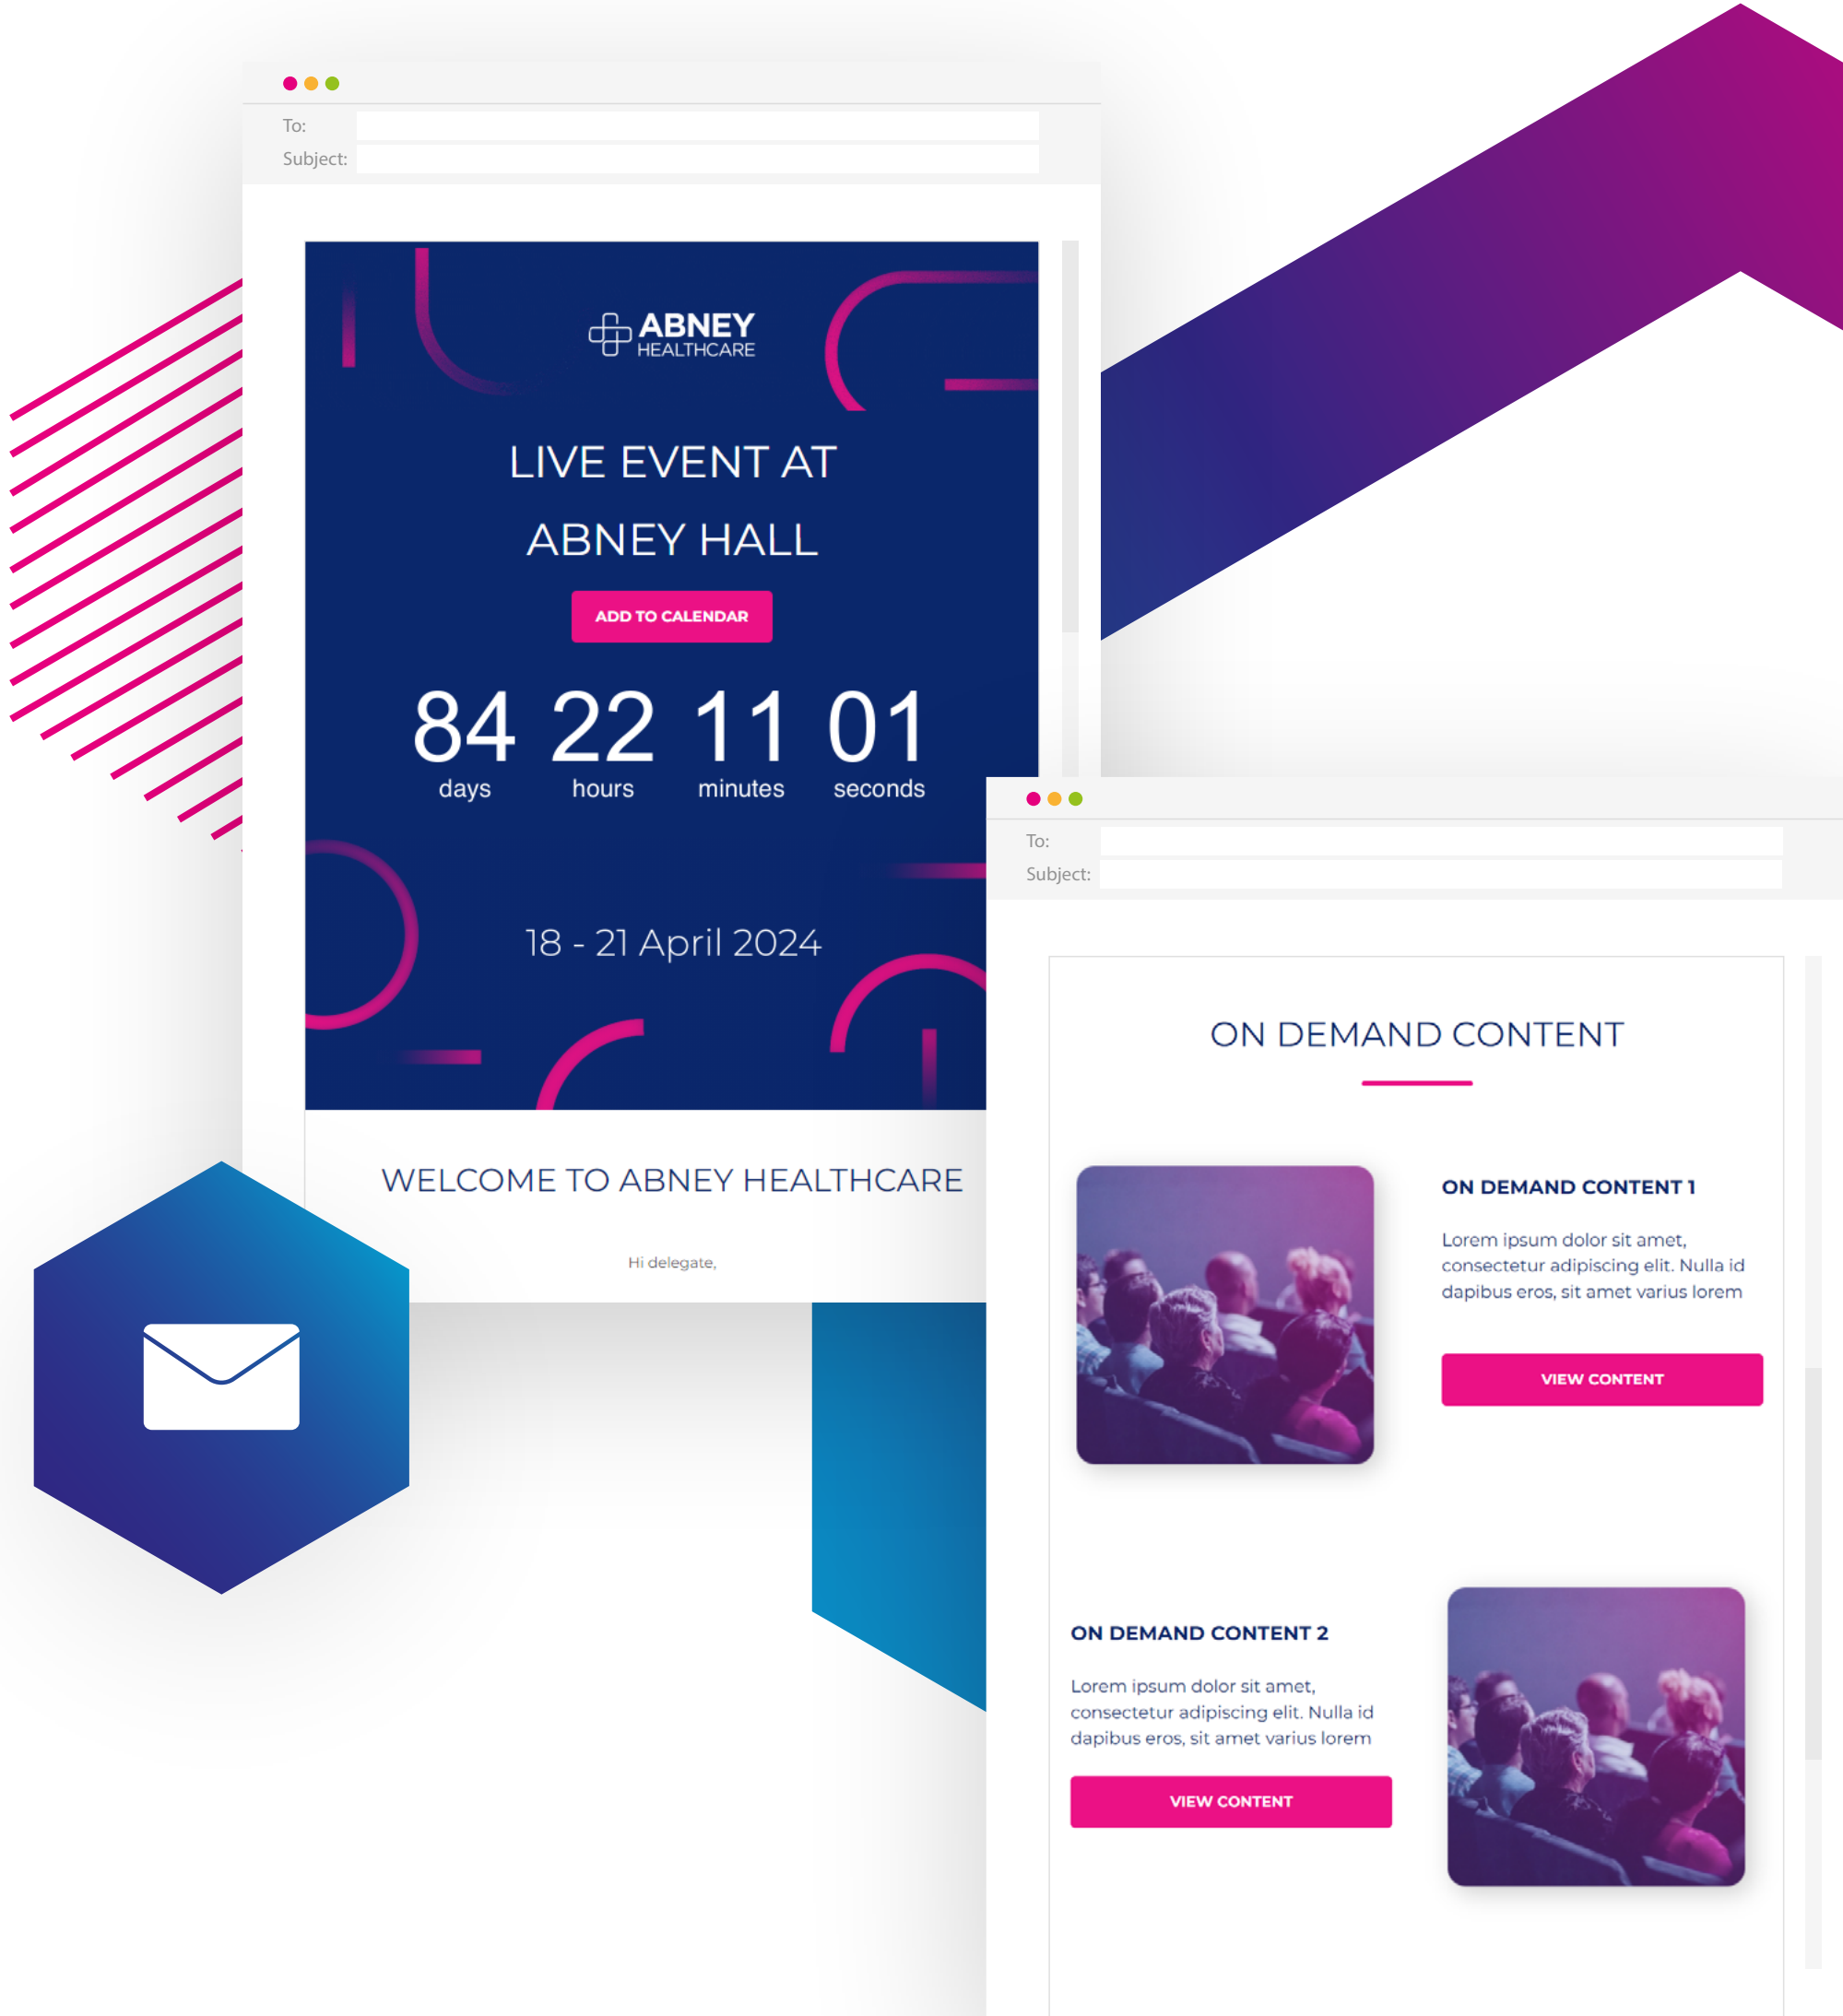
To:
Subject:

ABNEY HEALTHCARE

LIVE EVENT AT ABNEY HALL

ADD TO CALENDAR

| 84 | 22 | 11 | 01 |
|---|---|---|---|
| days | hours | minutes | seconds |

18 - 21 April 2024

WELCOME TO ABNEY HEALTHCARE

Hi delegate,

To:
Subject:

ON DEMAND CONTENT

ON DEMAND CONTENT 1

Lorem ipsum dolor sit amet, consectetur adipiscing elit. Nulla id dapibus eros, sit amet varius lorem

VIEW CONTENT

ON DEMAND CONTENT 2

Lorem ipsum dolor sit amet, consectetur adipiscing elit. Nulla id dapibus eros, sit amet varius lorem

VIEW CONTENT